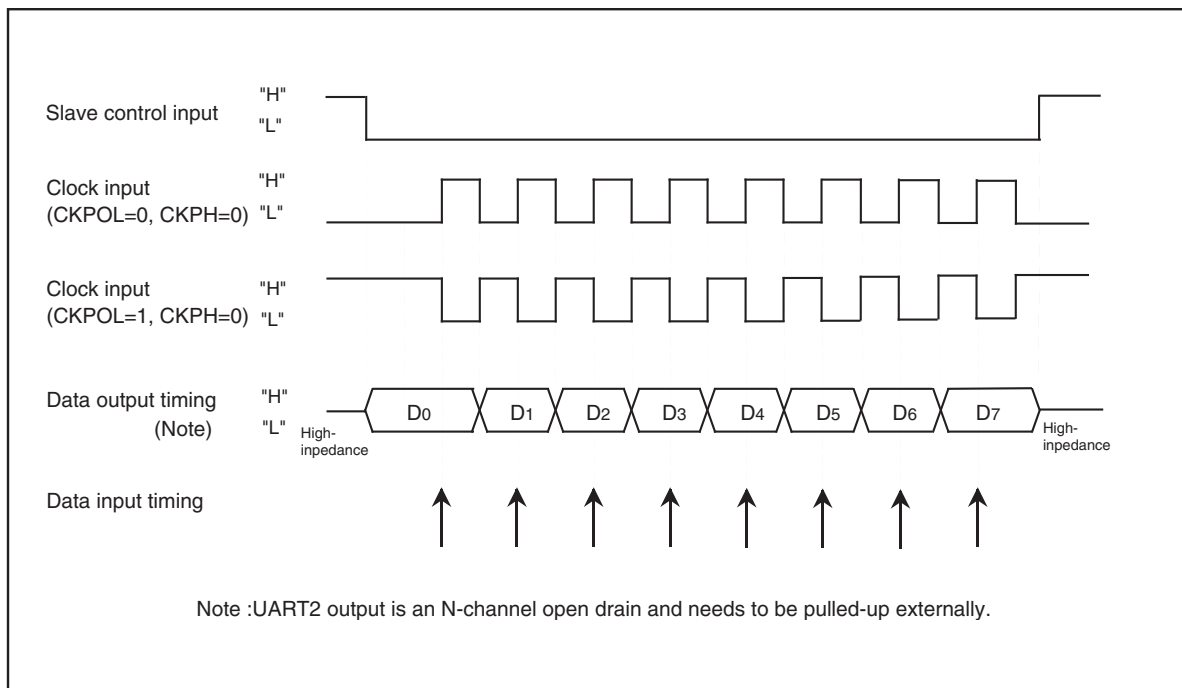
Slave control input "H" "L"

Clock input (CKPOL=0, CKPH=0) "H" "L"

Clock input (CKPOL=1, CKPH=0) "H" "L"

Data output timing (Note) "H" "L"

High-inpedance

$D_0$ $D_1$ $D_2$ $D_3$ $D_4$ $D_5$ $D_6$ $D_7$

High-inpedance

Data input timing

Note :UART2 output is an N-channel open drain and needs to be pulled-up externally.